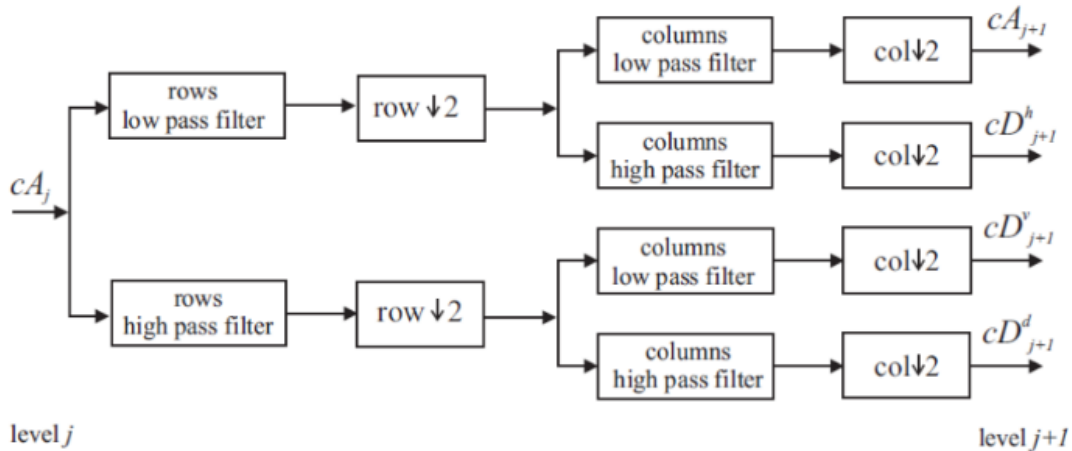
$cA_j$

rows low pass filter

row $\downarrow 2$

columns low pass filter

col$\downarrow 2$

$cA_{j+1}$

columns high pass filter

col$\downarrow 2$

$cD^h_{j+1}$

rows high pass filter

row $\downarrow 2$

columns low pass filter

col$\downarrow 2$

$cD^v_{j+1}$

columns high pass filter

col$\downarrow 2$

$cD^d_{j+1}$

level $j$

level $j+1$